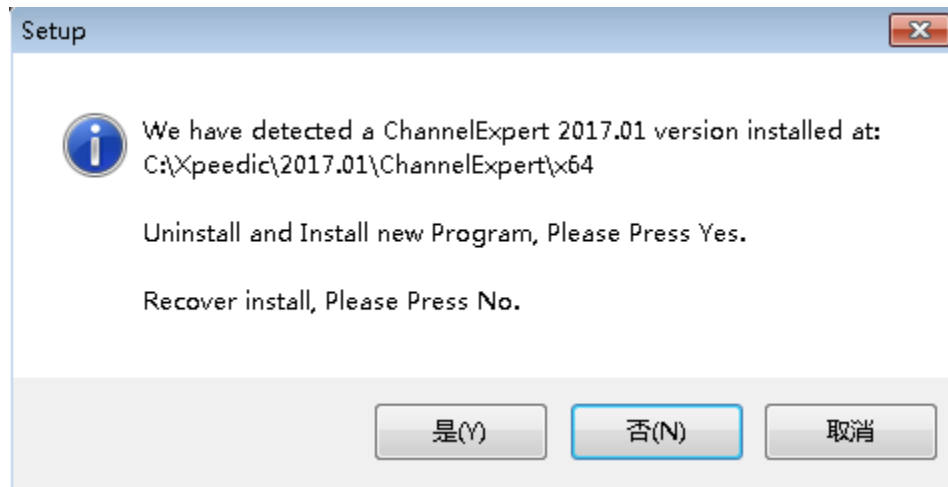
Setup

We have detected a ChannelExpert 2017.01 version installed at: C:\Xpeedic\2017.01\ChannelExpert\x64

Uninstall and Install new Program, Please Press Yes.

Recover install, Please Press No.

是(Y) 否(N) 取消